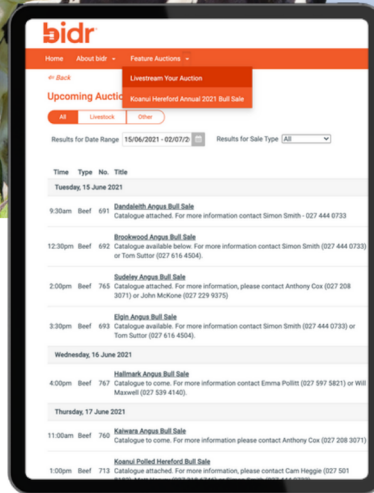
bidr

Home About bidr Feature Auctions

Livestream Your Auction

Koanui Hereford Annual 2021 Bull Sale

← Back

Upcoming Auctio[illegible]

All Livestock Other

Results for Date Range 15/06/2021 - 02/07/2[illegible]

Results for Sale Type All

| Time | Type | No. | Title |
|---|---|---|---|
| Tuesday, 15 June 2021 | | | |
| 9:30am | Beef | 691 | Dandaleith Angus Bull Sale<br>Catalogue attached. For more information contact Simon Smith - 027 444 0733 |
| 12:30pm | Beef | 692 | Brookwood Angus Bull Sale<br>Catalogue available below. For more information contact Simon Smith (027 444 0733) or Tom Suttor (027 616 4504). |
| 2:00pm | Beef | 765 | Sudeley Angus Bull Sale<br>Catalogue attached. For more information, please contact Anthony Cox (027 208 3071) or John McKone (027 229 9375) |
| 3:30pm | Beef | 693 | Elgin Angus Bull Sale<br>Catalogue attached. For more information contact Simon Smith (027 444 0733) or Tom Suttor (027 616 4504) |
| Wednesday, 16 June 2021 | | | |
| 4:00pm | Beef | 767 | Hallmark Angus Bull Sale<br>Catalogue to come. For more information contact Emma Pollitt (027 597 5821) or Will Maxwell (027 539 4140). |
| Thursday, 17 June 2021 | | | |
| 11:00am | Beef | 760 | Kaiwara Angus Bull Sale<br>Catalogue to come. For more information contact Anthony Cox (027 208 3071) |
| 1:00pm | Beef | 713 | Koanui Polled Hereford Bull Sale<br>Catalogue attached. For more information, please contact Cam Heggie (027 501 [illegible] |